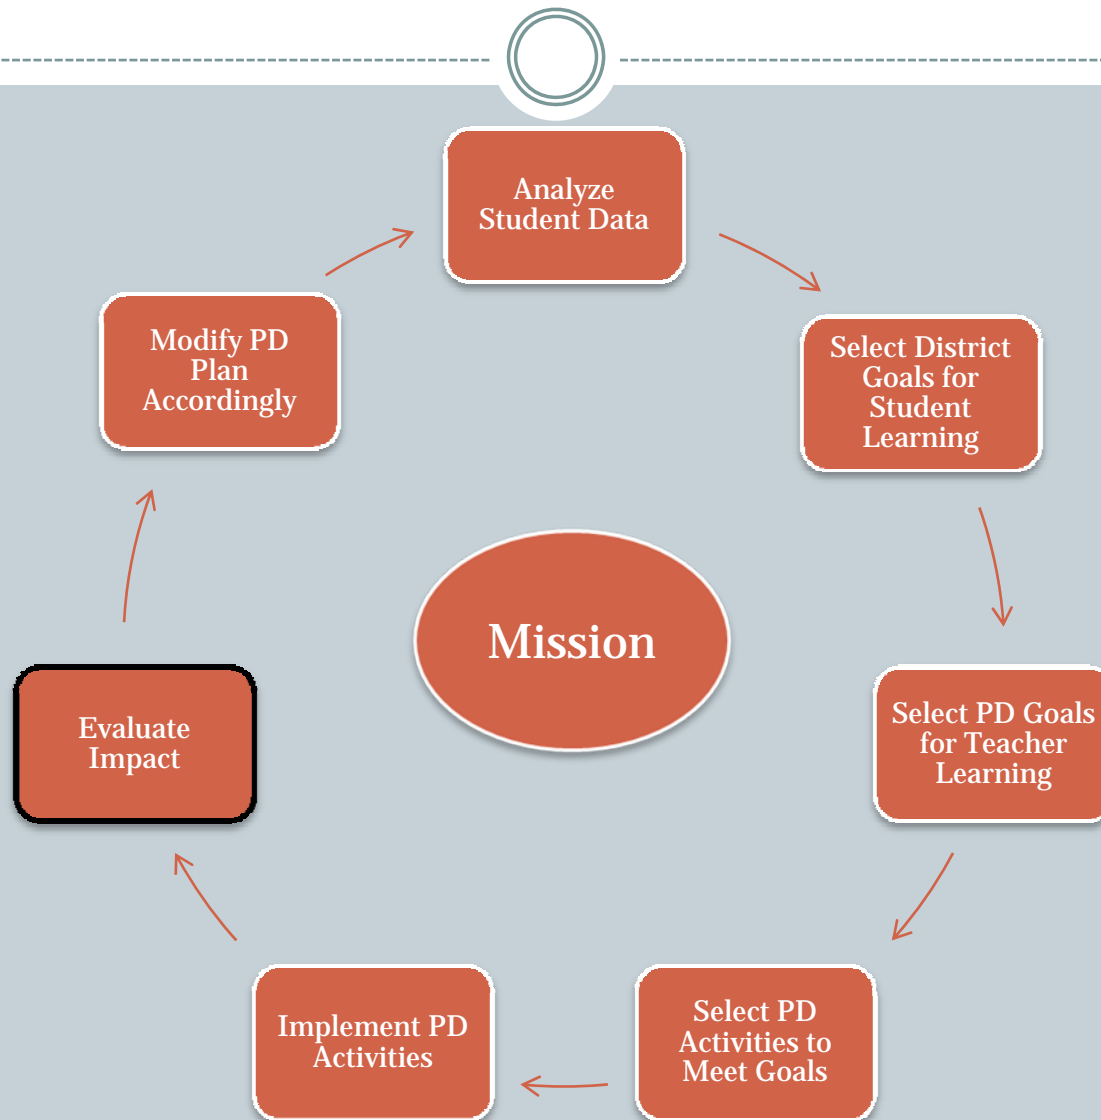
Analyze Student Data

Select District Goals for Student Learning

Select PD Goals for Teacher Learning

Select PD Activities to Meet Goals

Implement PD Activities

Evaluate Impact

Modify PD Plan Accordingly

Mission